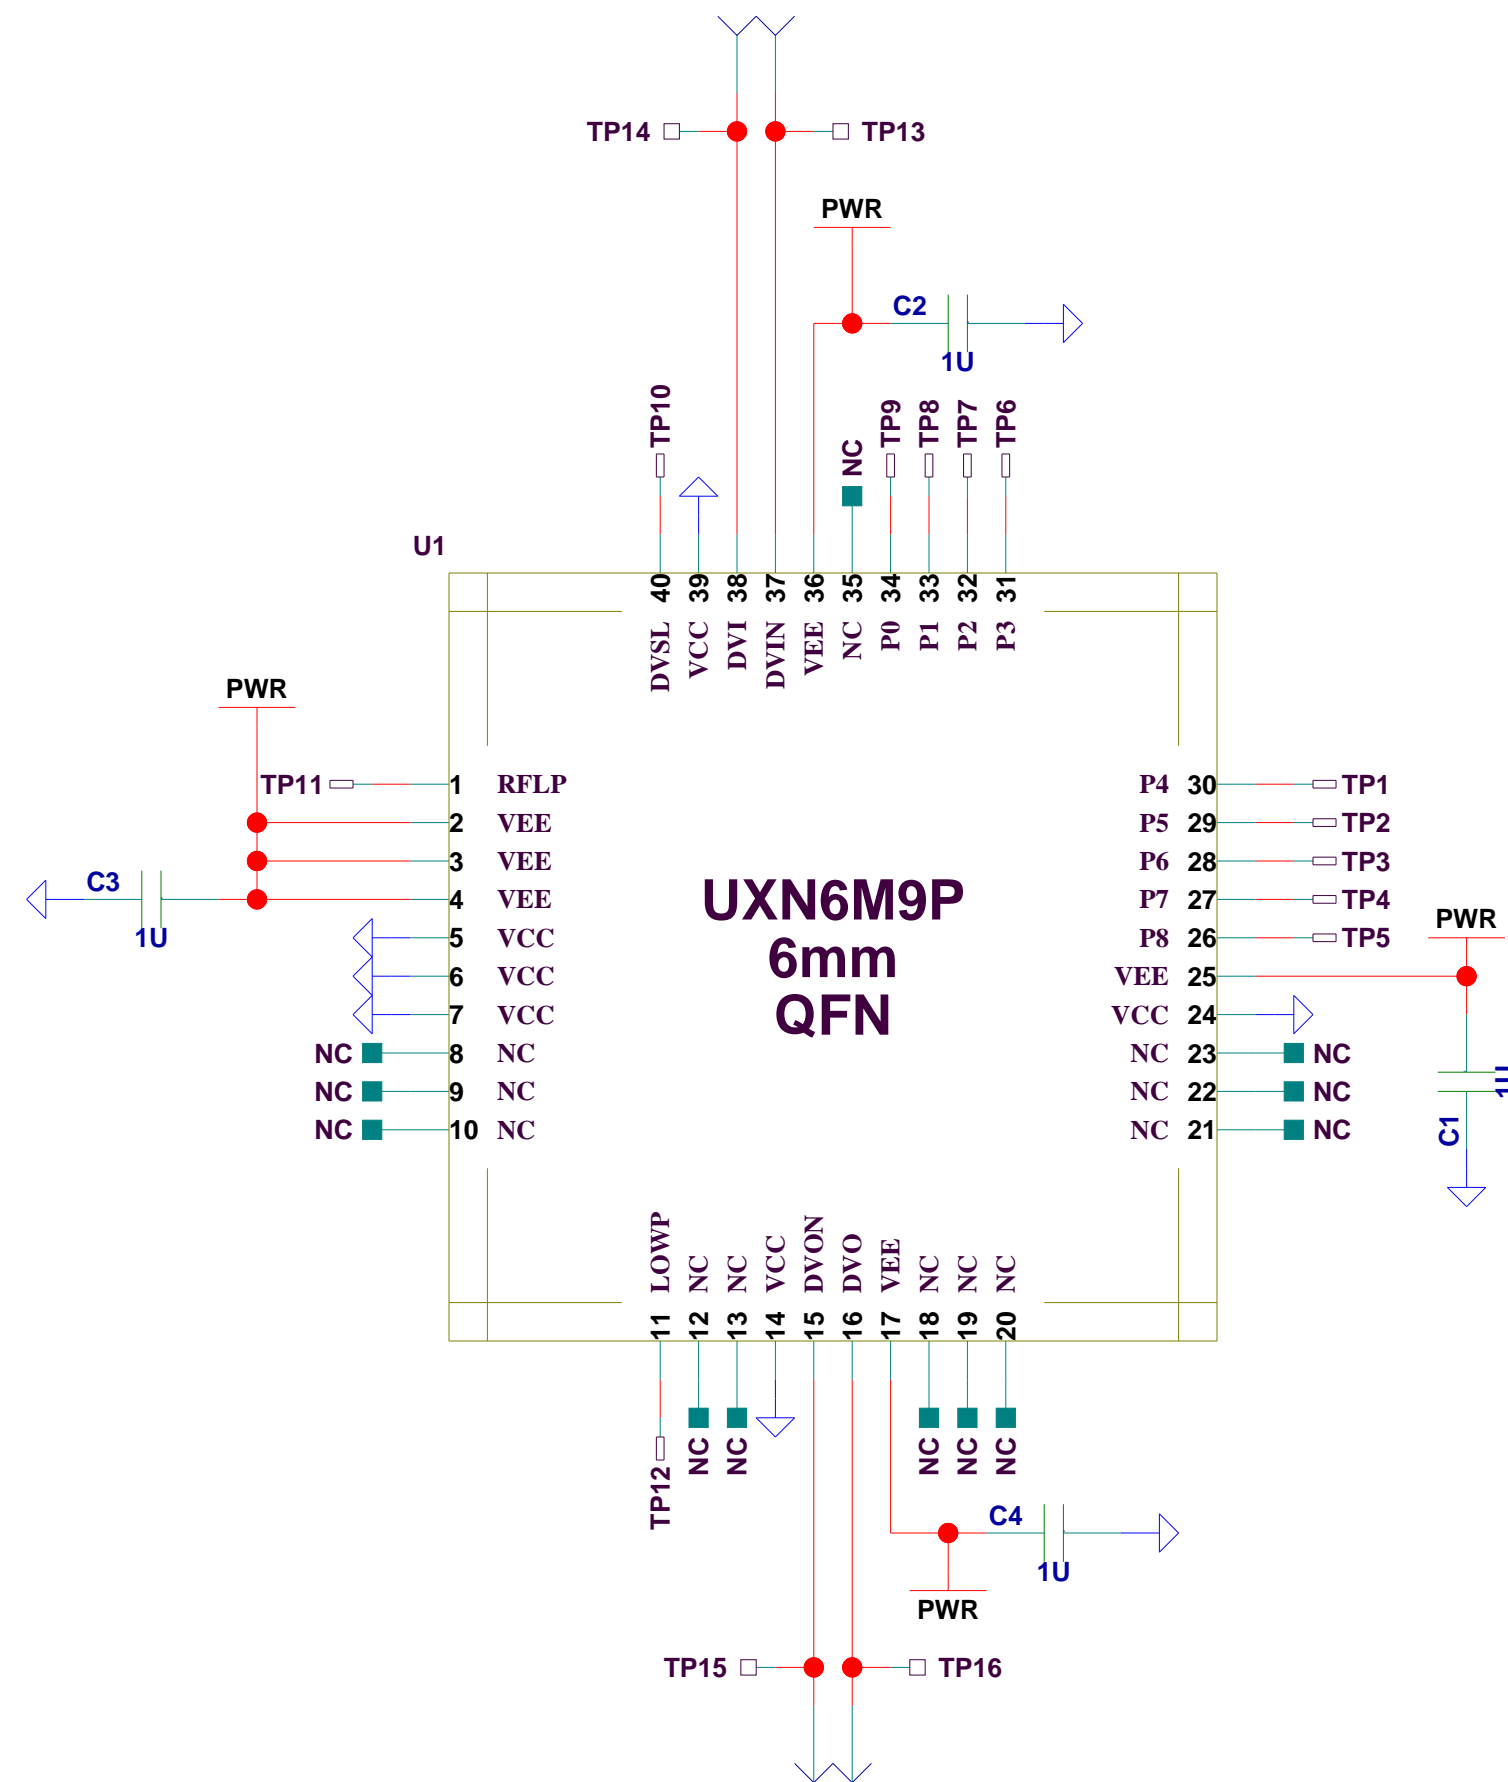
TP14
TP13
PWR
C2
1U
TP10
NC
TP9
TP8
TP7
TP6
U1
40 39 38 37 36 35 34 33 32 31
DVSL VCC DVI DVIN VEE NC P0 P1 P2 P3
PWR
TP11
1 RFLP
2 VEE
3 VEE
C3
4 VEE
1U
5 VCC
6 VCC
7 VCC
NC 8 NC
NC 9 NC
NC 10 NC
UXN6M9P
6mm
QFN
P4 30 TP1
P5 29 TP2
P6 28 TP3
P7 27 TP4
P8 26 TP5
PWR
VEE 25
VCC 24
NC 23 NC
NC 22 NC
NC 21 NC
1U
C1
LOWP NC NC VCC DVON DVO VEE NC NC NC
11 12 13 14 15 16 17 18 19 20
TP12
NC NC
NC NC NC
C4
1U
PWR
TP15
TP16